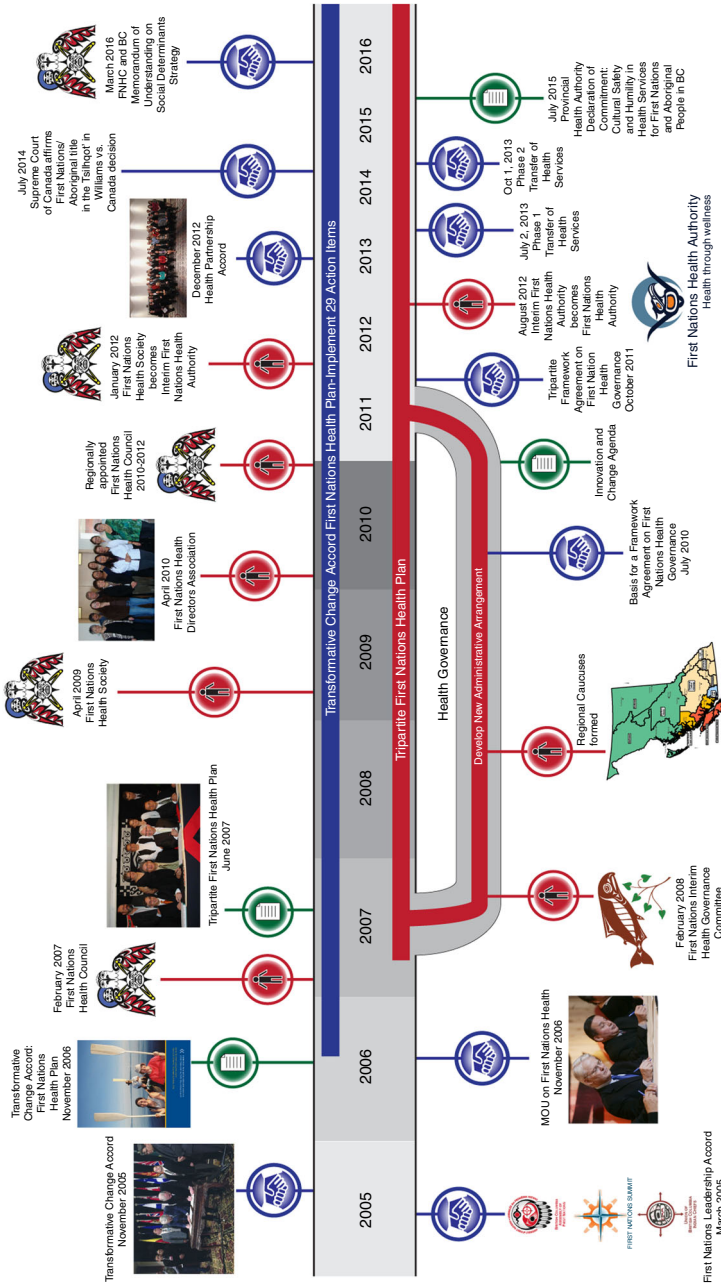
2005
2006
2007
2008
2009
2010
2011
2012
2013
2014
2015
2016

Transformative Change Accord First Nations Health Plan-Implement 29 Action Items

Tripartite First Nations Health Plan

Health Governance

Develop New Administrative Arrangement

Transformative Change Accord November 2005

Transformative Change Accord: First Nations Health Plan November 2006

February 2007 First Nations Health Council

Tripartite First Nations Health Plan June 2007

April 2009 First Nations Health Society

April 2010 First Nations Health Directors Association

Regionally appointed First Nations Health Council 2010-2012

January 2012 First Nations Health Society becomes Interim First Nations Health Authority

December 2012 Health Partnership Accord

July 2014 Supreme Court of Canada affirms First Nations/ Aboriginal title in the Tsilhqot'in in Williams vs. Canada decision

March 2016 FNHC and BC Memorandum of Understanding on Social Determinants Strategy

First Nations Leadership Accord March 2005

FIRST NATIONS SUMMIT

MOU on First Nations Health November 2006

February 2008 First Nations Interim Health Governance Committee

Regional Caucuses formed

Basis for a Framework Agreement on First Nations Health Governance July 2010

Innovation and Change Agenda

Tripartite Framework Agreement on First Nation Health Governance October 2011

August 2012 Interim First Nations Health Authority becomes First Nations Health Authority

July 2, 2013 Phase 1 Transfer of Health Services

Oct 1, 2013 Phase 2 Transfer of Health Services

July 2015 Provincial Health Authority Declaration of Commitment: Cultural Safety and Humility in Health Services for First Nations and Aboriginal People in BC

First Nations Health Authority
Health through wellness